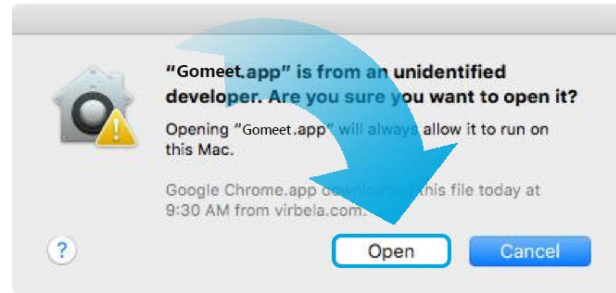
"Gomeet.app" is from an unidentified developer. Are you sure you want to open it?

Opening "Gomeet.app" will always allow it to run on this Mac.

Google Chrome.app downloaded this file today at 9:30 AM from virbela.com.

?

Open

Cancel